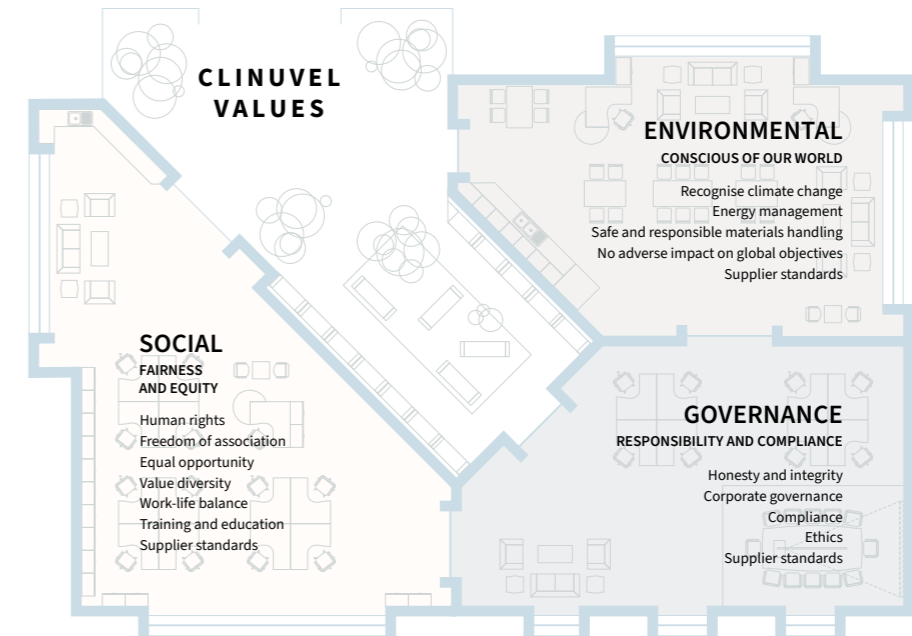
CLINUVEL VALUES

ENVIRONMENTAL
CONSCIOUS OF OUR WORLD
Recognise climate change
Energy management
Safe and responsible materials handling
No adverse impact on global objectives
Supplier standards

SOCIAL
FAIRNESS AND EQUITY
Human rights
Freedom of association
Equal opportunity
Value diversity
Work-life balance
Training and education
Supplier standards

GOVERNANCE
RESPONSIBILITY AND COMPLIANCE
Honesty and integrity
Corporate governance
Compliance
Ethics
Supplier standards